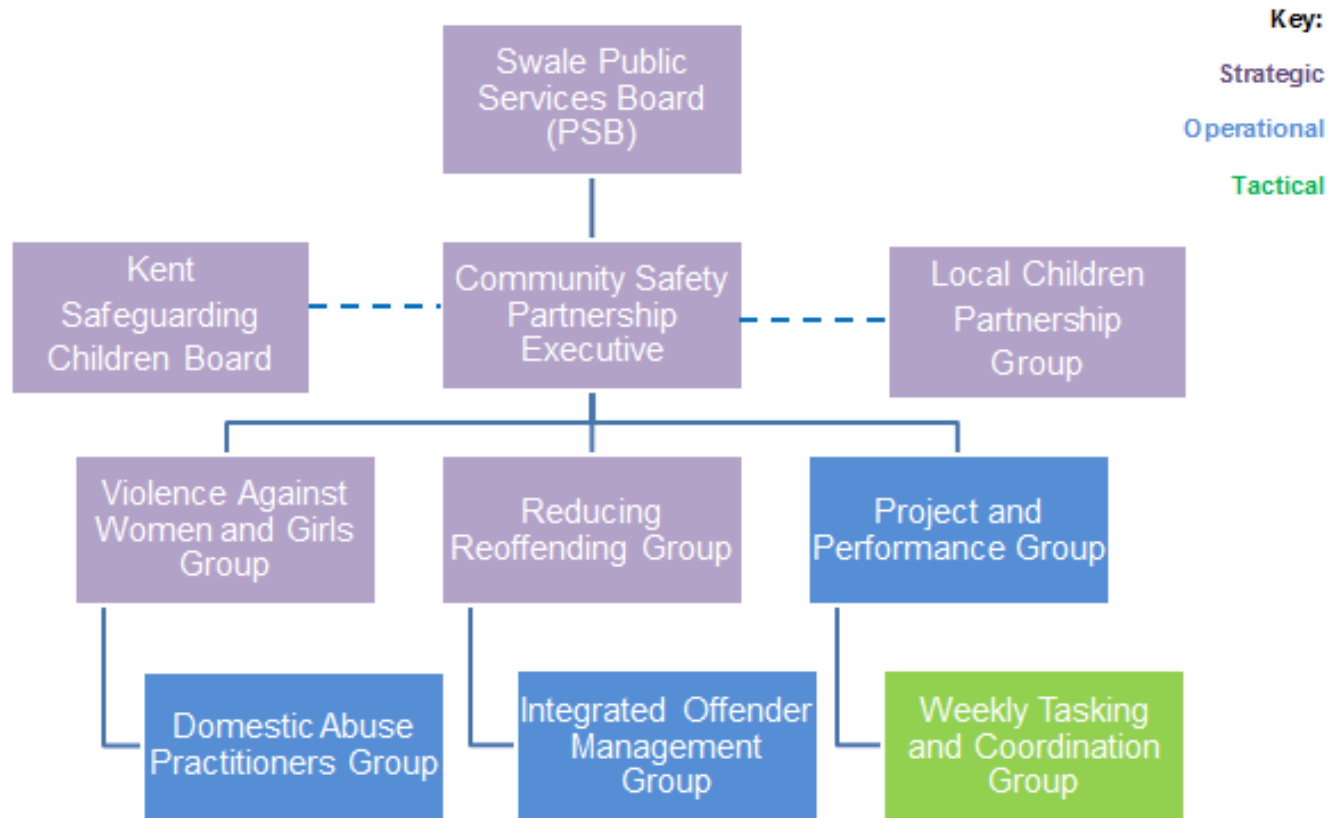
Key:

Strategic

Operational

Tactical

Swale Public Services Board (PSB)

Kent Safeguarding Children Board

Community Safety Partnership Executive

Local Children Partnership Group

Violence Against Women and Girls Group

Reducing Reoffending Group

Project and Performance Group

Domestic Abuse Practitioners Group

Integrated Offender Management Group

Weekly Tasking and Coordination Group